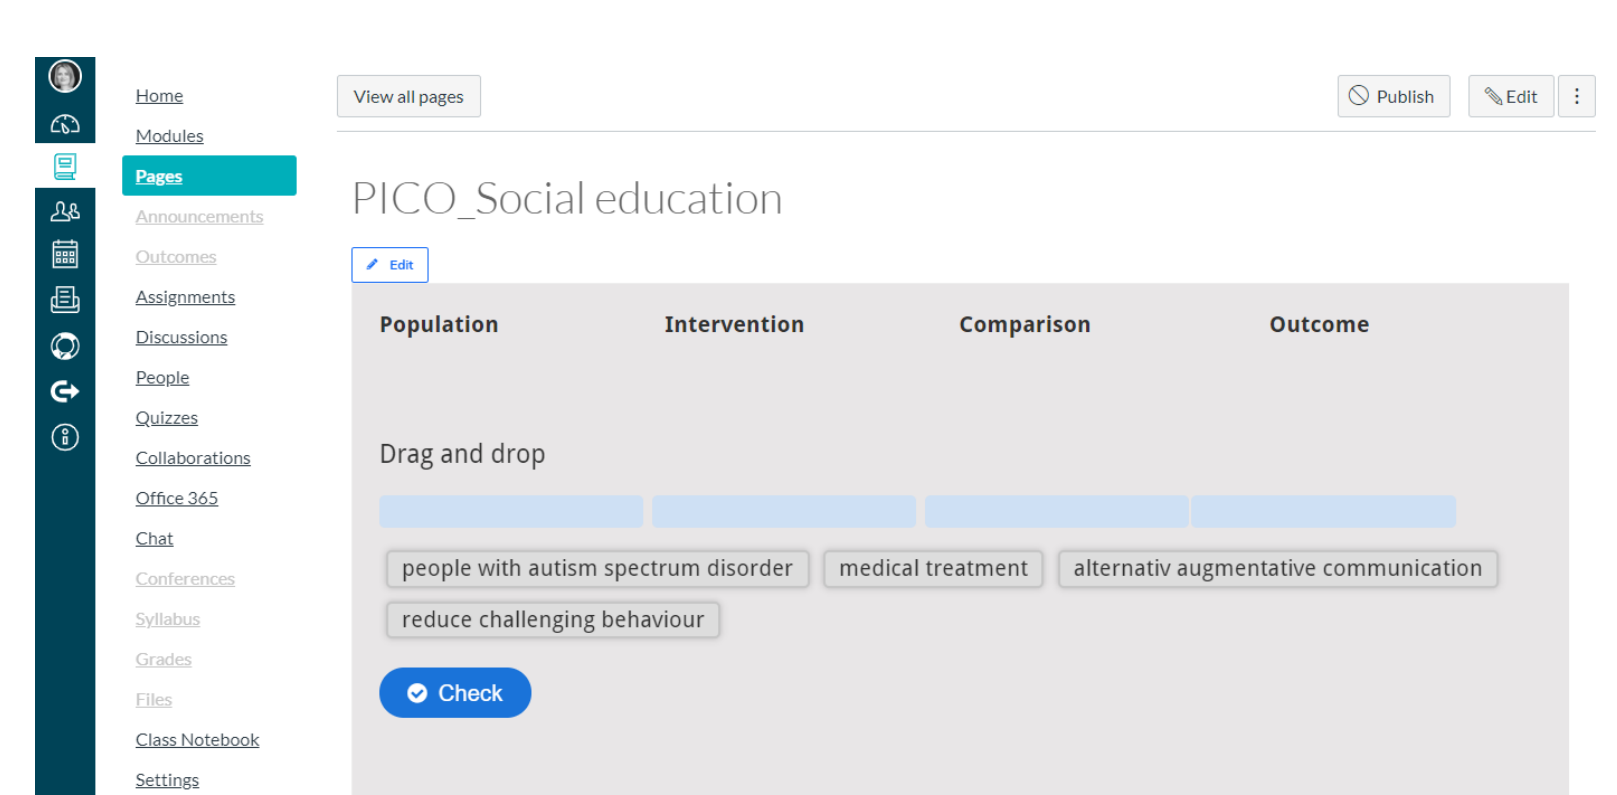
Home
Modules
Pages
Announcements
Outcomes
Assignments
Discussions
People
Quizzes
Collaborations
Office 365
Chat
Conferences
Syllabus
Grades
Files
Class Notebook
Settings

View all pages

Publish

Edit

⋮

PICO_Social education

Edit

| Population | Intervention | Comparison | Outcome |
|---|---|---|---|

Drag and drop

people with autism spectrum disorder

medical treatment

alternativ augmentative communication

reduce challenging behaviour

Check